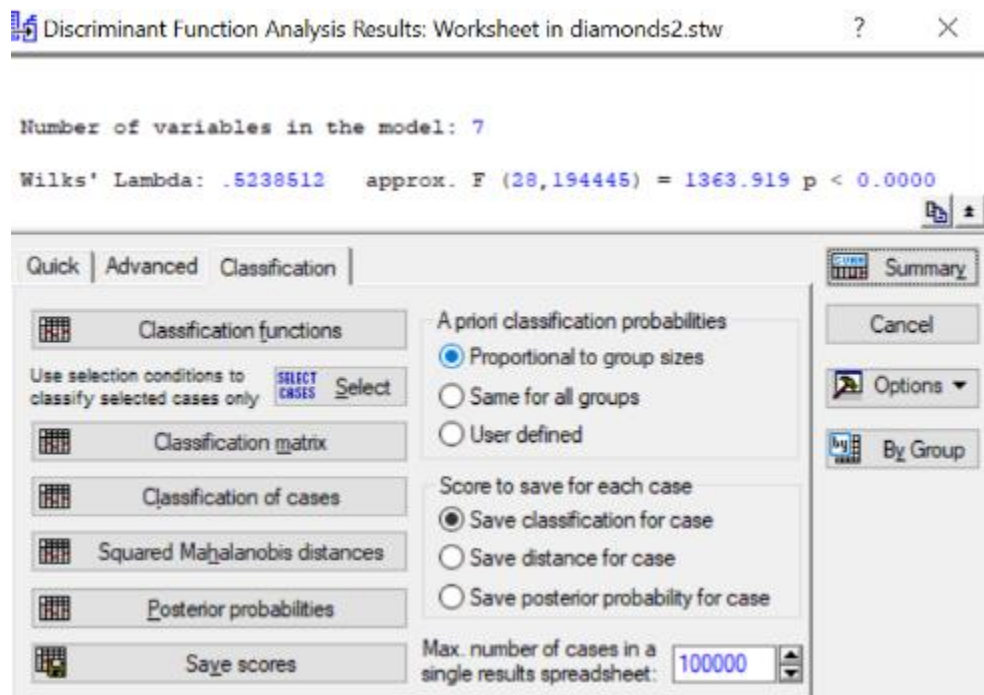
Discriminant Function Analysis Results: Worksheet in diamonds2.stw ? ×

Number of variables in the model: 7

Wilks' Lambda: .5238512 approx. F (28,194445) = 1363.919 p < 0.0000

Quick | Advanced | Classification

Summary

Classification functions

Use selection conditions to classify selected cases only

SELECT CASES Select

Classification matrix

Classification of cases

Squared Mahalanobis distances

Posterior probabilities

Save scores

A priori classification probabilities

Proportional to group sizes

Same for all groups

User defined

Score to save for each case

Save classification for case

Save distance for case

Save posterior probability for case

Max. number of cases in a single results spreadsheet: 100000

Cancel

Options

By Group